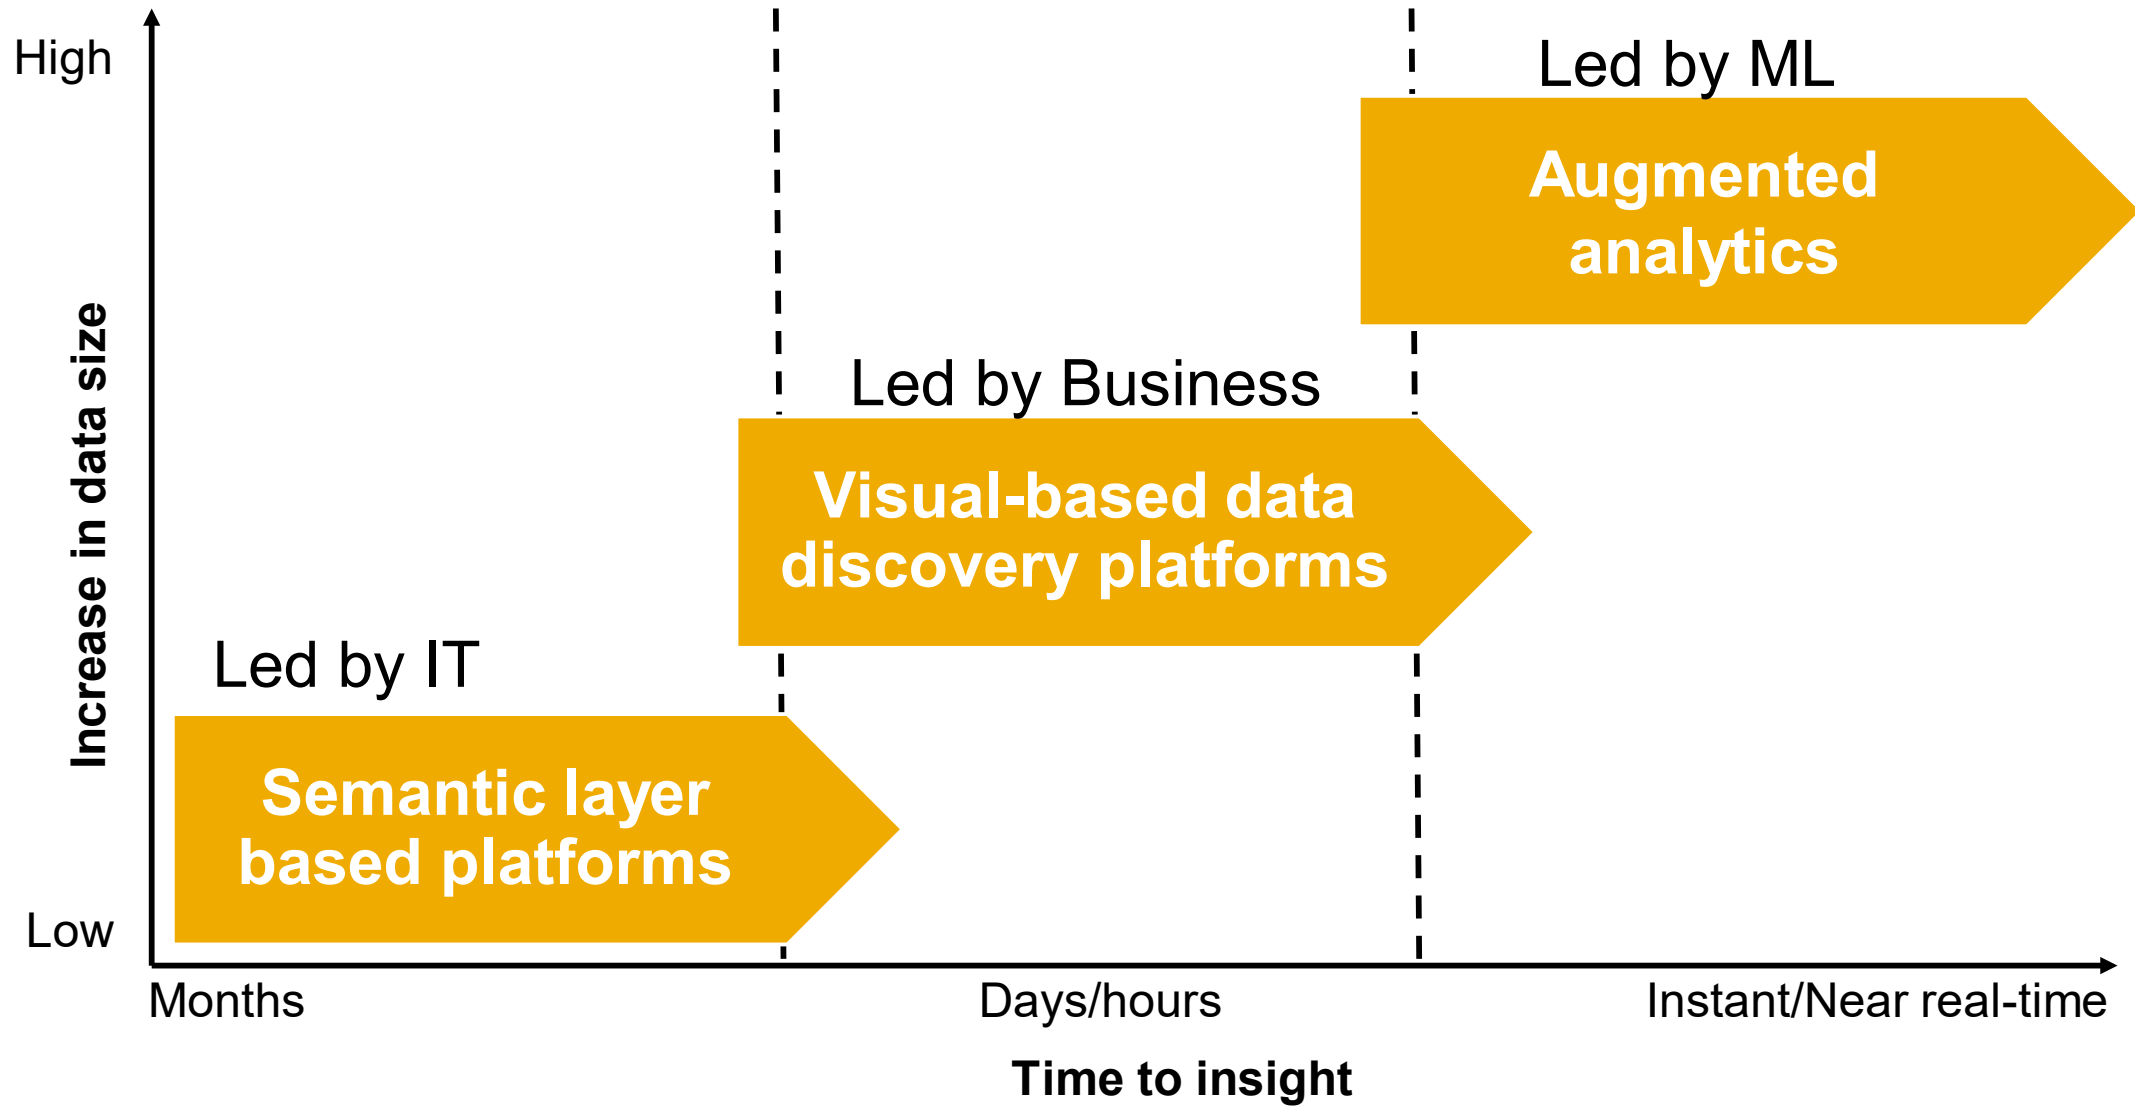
High

Increase in data size

Low

Led by ML

Augmented analytics

Led by Business

Visual-based data discovery platforms

Led by IT

Semantic layer based platforms

Months

Days/hours

Instant/Near real-time

Time to insight